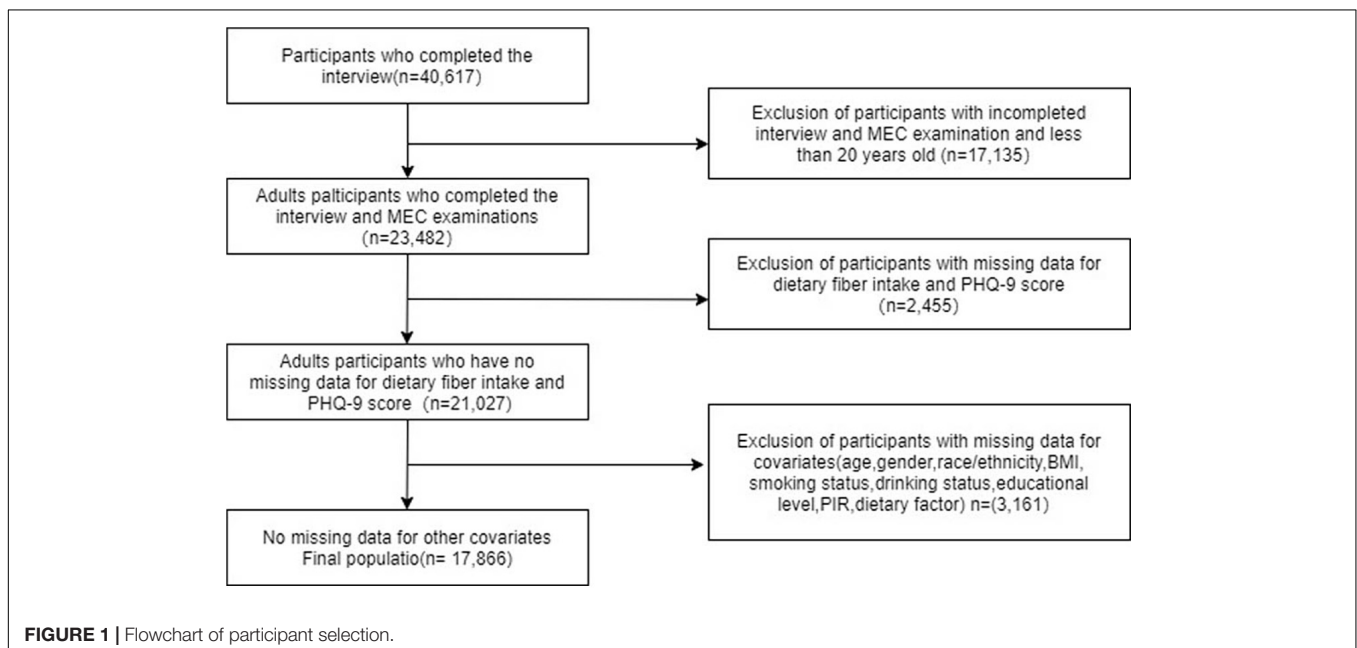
Participants who completed the interview(n=40,617)

Exclusion of participants with incompleted interview and MEC examination and less than 20 years old (n=17,135)

Adults palticipants who completed the interview and MEC examinations (n=23,482)

Exclusion of participants with missing data for dietary fiber intake and PHQ-9 score (n=2,455)

Adults participants who have no missing data for dietary fiber intake and PHQ-9 score (n=21,027)

Exclusion of participants with missing data for covariates(age,gender,race/ethnicity,BMI, smoking status,drinking status,educational level,PIR,dietary factor) n=(3,161)

No missing data for other covariates Final populatio(n= 17,866)

FIGURE 1 | Flowchart of participant selection.